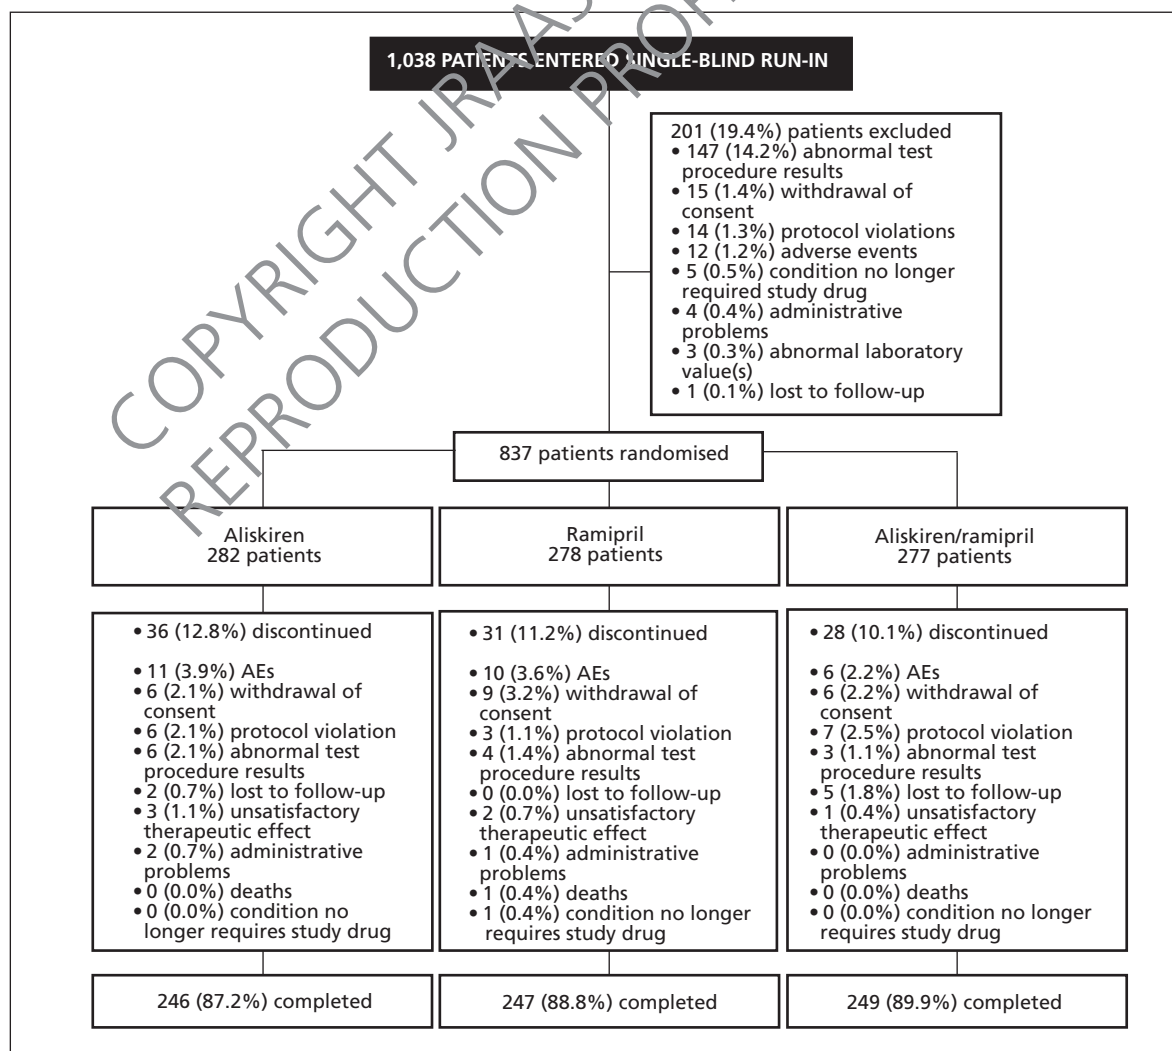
COPYRIGHT JRAAS REPRODUCTION PROHIBITED

1,038 PATIENTS ENTERED SINGLE-BLIND RUN-IN

201 (19.4%) patients excluded
• 147 (14.2%) abnormal test procedure results
• 15 (1.4%) withdrawal of consent
• 14 (1.3%) protocol violations
• 12 (1.2%) adverse events
• 5 (0.5%) condition no longer required study drug
• 4 (0.4%) administrative problems
• 3 (0.3%) abnormal laboratory value(s)
• 1 (0.1%) lost to follow-up

837 patients randomised

Aliskiren
282 patients

Ramipril
278 patients

Aliskiren/ramipril
277 patients

• 36 (12.8%) discontinued

• 11 (3.9%) AEs
• 6 (2.1%) withdrawal of consent
• 6 (2.1%) protocol violation
• 6 (2.1%) abnormal test procedure results
• 2 (0.7%) lost to follow-up
• 3 (1.1%) unsatisfactory therapeutic effect
• 2 (0.7%) administrative problems
• 0 (0.0%) deaths
• 0 (0.0%) condition no longer requires study drug

• 31 (11.2%) discontinued

• 10 (3.6%) AEs
• 9 (3.2%) withdrawal of consent
• 3 (1.1%) protocol violation
• 4 (1.4%) abnormal test procedure results
• 0 (0.0%) lost to follow-up
• 2 (0.7%) unsatisfactory therapeutic effect
• 1 (0.4%) administrative problems
• 1 (0.4%) deaths
• 1 (0.4%) condition no longer requires study drug

• 28 (10.1%) discontinued

• 6 (2.2%) AEs
• 6 (2.2%) withdrawal of consent
• 7 (2.5%) protocol violation
• 3 (1.1%) abnormal test procedure results
• 5 (1.8%) lost to follow-up
• 1 (0.4%) unsatisfactory therapeutic effect
• 0 (0.0%) administrative problems
• 0 (0.0%) deaths
• 0 (0.0%) condition no longer requires study drug

246 (87.2%) completed

247 (88.8%) completed

249 (89.9%) completed